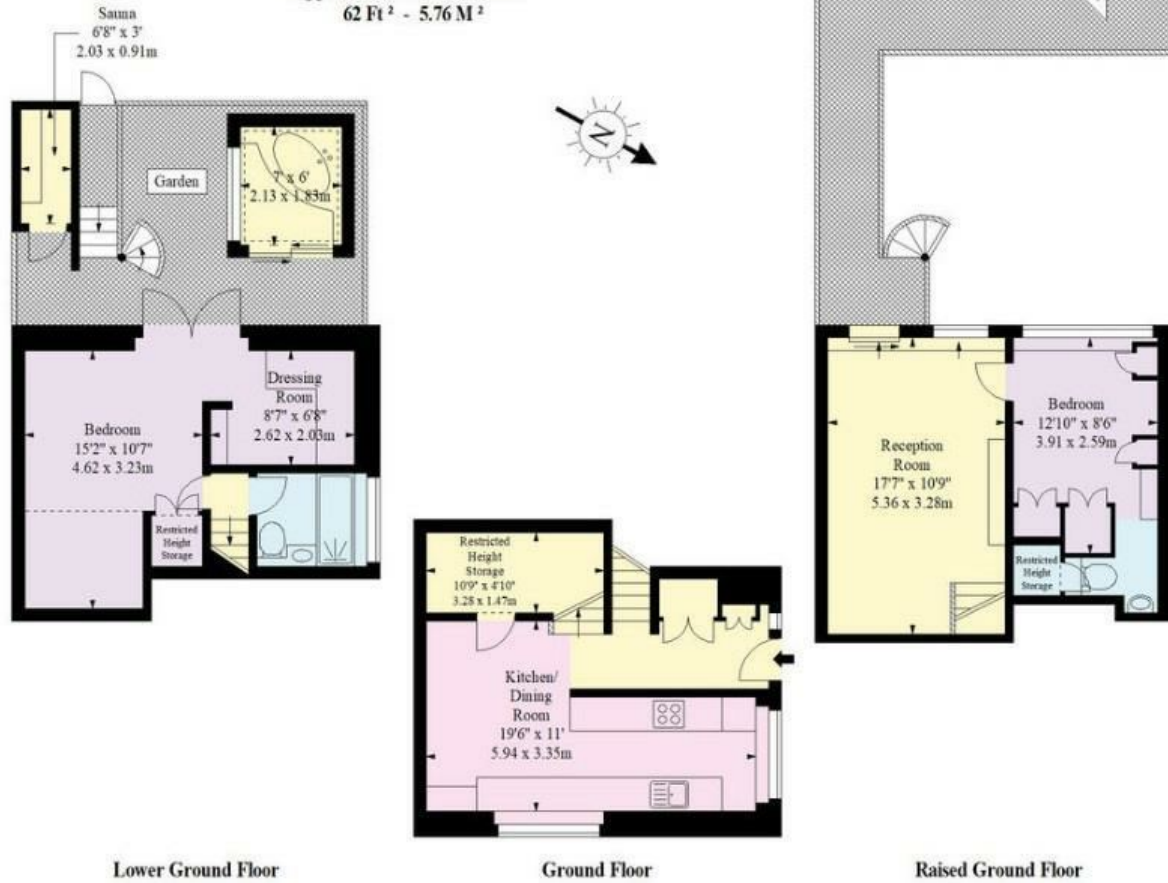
62 Ft ² - 5.76 M ²

Sauna
6'8" x 3'
2.03 x 0.91m

Garden

7' x 6'
2.13 x 1.83m

N

Dressing
Room
8'7" x 6'8"
2.62 x 2.03m

Bedroom
15'2" x 10'7"
4.62 x 3.23m

Restricted
Height
Storage

Restricted
Height
Storage
10'9" x 4'10"
3.28 x 1.47m

Kitchen/
Dining
Room
19'6" x 11'
5.94 x 3.35m

Reception
Room
17'7" x 10'9"
5.36 x 3.28m

Bedroom
12'10" x 8'6"
3.91 x 2.59m

Restricted
Height
Storage

Lower Ground Floor

Ground Floor

Raised Ground Floor